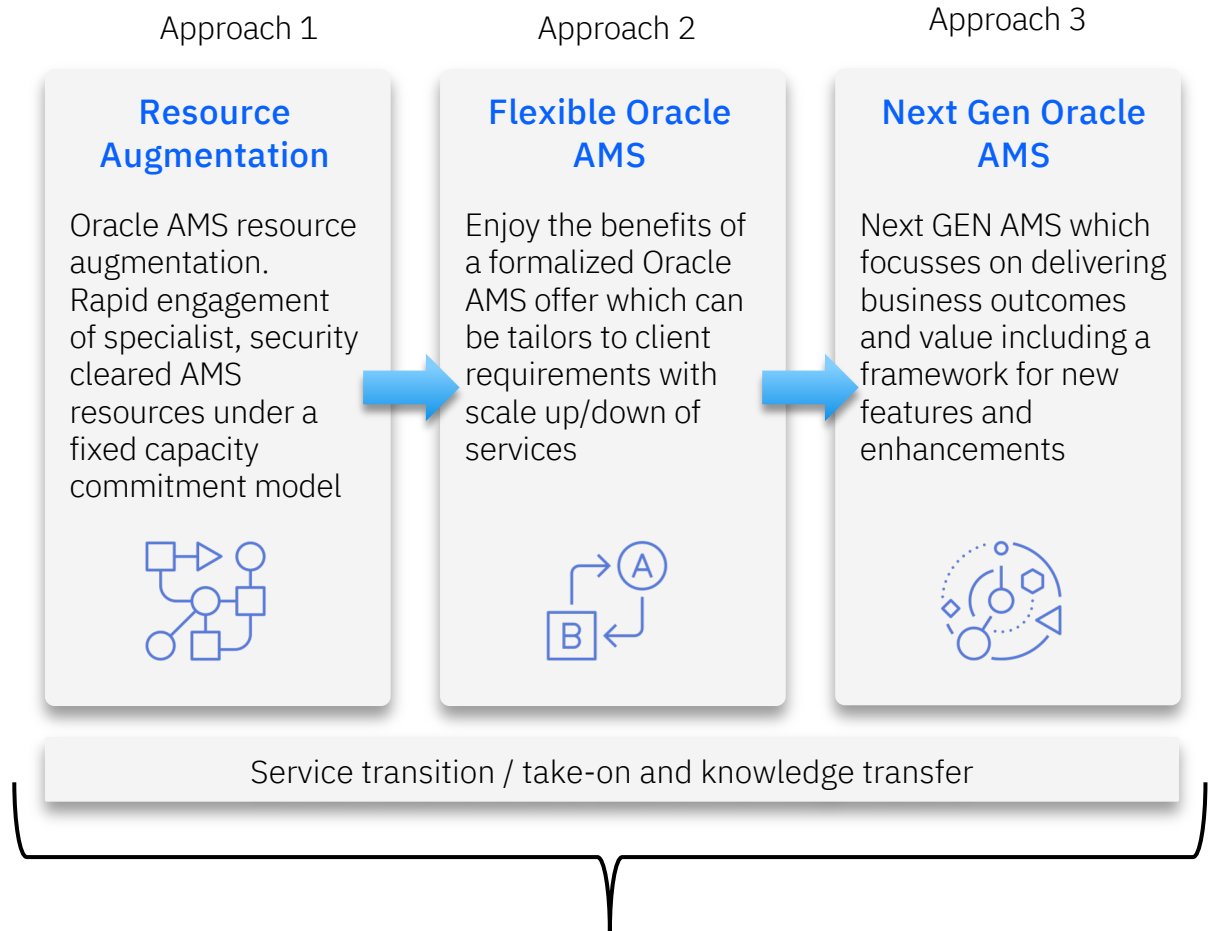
Approach 1

Resource Augmentation

Oracle AMS resource augmentation. Rapid engagement of specialist, security cleared AMS resources under a fixed capacity commitment model

Approach 2

Flexible Oracle AMS

Enjoy the benefits of a formalized Oracle AMS offer which can be tailors to client requirements with scale up/down of services

A

B

Approach 3

Next Gen Oracle AMS

Next GEN AMS which focusses on delivering business outcomes and value including a framework for new features and enhancements

Service transition / take-on and knowledge transfer